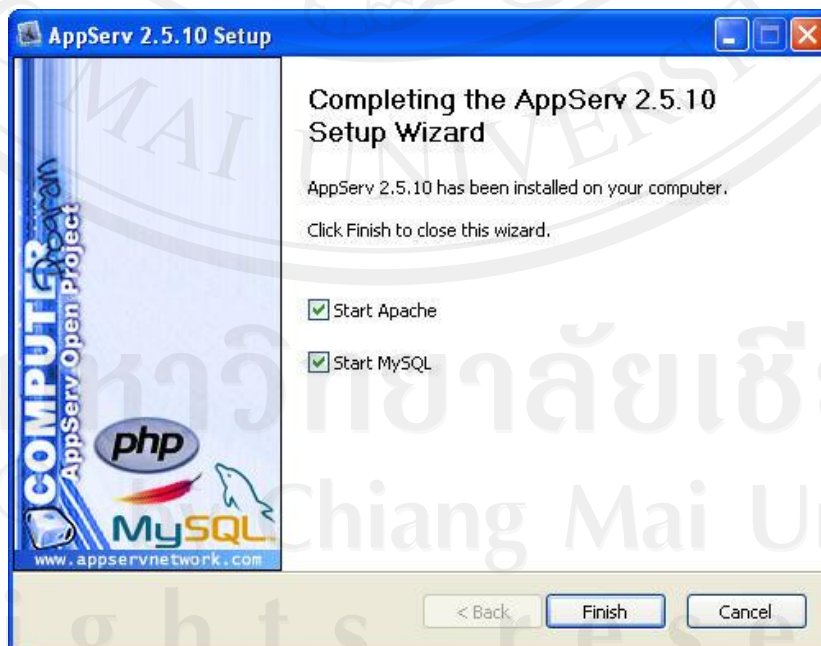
AppServ 2.5.10 Setup

Completing the AppServ 2.5.10 Setup Wizard

AppServ 2.5.10 has been installed on your computer.

Click Finish to close this wizard.

Start Apache

Start MySQL

COMPUTER

AppServ Open Project

php

MySQL

www.appservnetwork.com

< Back

Finish

Cancel

MAI UNIVERSITY

มหาวิทยาลัยเชี

by Chiang Mai Un

ghts rese